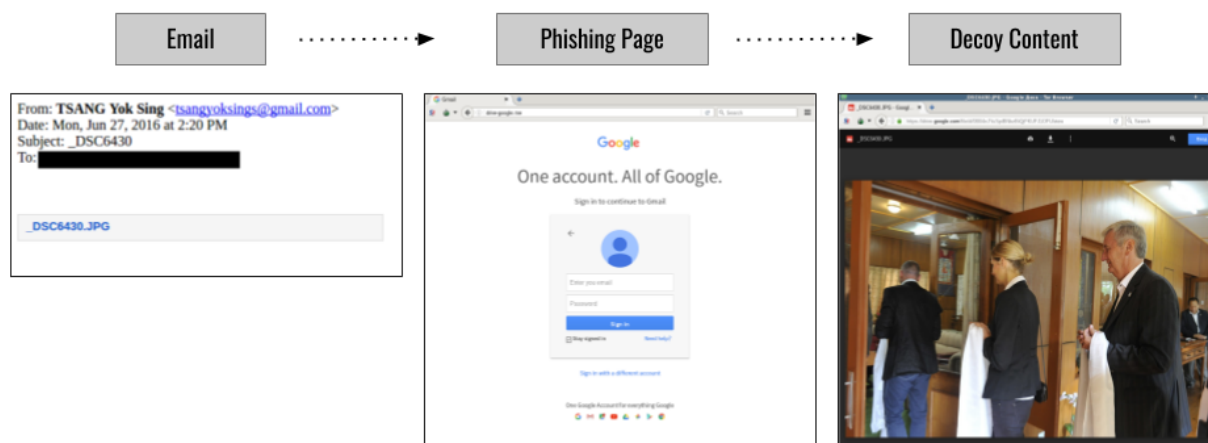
Email

Phishing Page

Decoy Content

From: TSANG Yok Sing <tsangyoksings@gmail.com>
Date: Mon, Jun 27, 2016 at 2:20 PM
Subject: _DSC6430
To: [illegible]

_DSC6430.JPG

Gmail
drive-google.me
Search

Google

One account. All of Google.

Sign in to continue to Gmail

Enter your email

Password

Sign in

Stay signed in

Need help?

Sign in with a different account

One Google Account for everything Google

_DSC6430.JPG - Google Docs - Tor Browser
_DSC6430.JPG - Googl...
https://docs.google.com/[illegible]
Search
_DSC6430.JPG